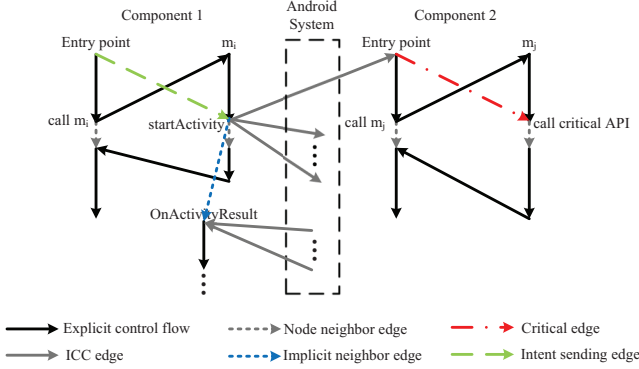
Component 1

Android System

Component 2

Entry point

$m_i$

Entry point

$m_j$

call $m_i$

startActivity

call $m_j$

call critical API

OnActivityResult

Explicit control flow

Node neighbor edge

Critical edge

ICC edge

Implicit neighbor edge

Intent sending edge